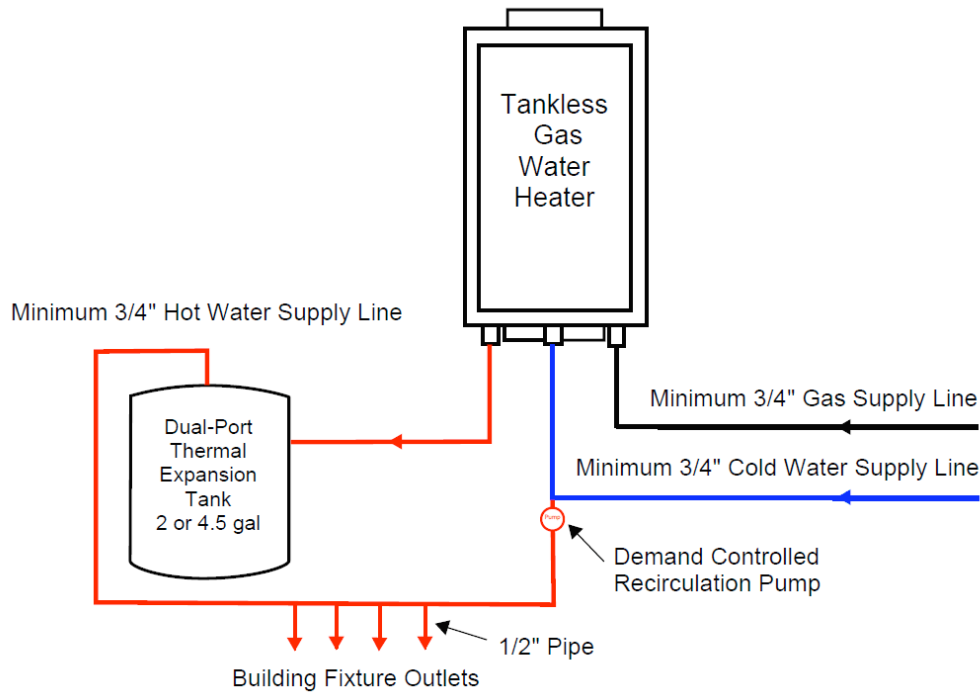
Tankless Gas Water Heater

Minimum 3/4" Hot Water Supply Line

Dual-Port Thermal Expansion Tank 2 or 4.5 gal

Minimum 3/4" Gas Supply Line

Minimum 3/4" Cold Water Supply Line

Pump

Demand Controlled Recirculation Pump

1/2" Pipe

Building Fixture Outlets